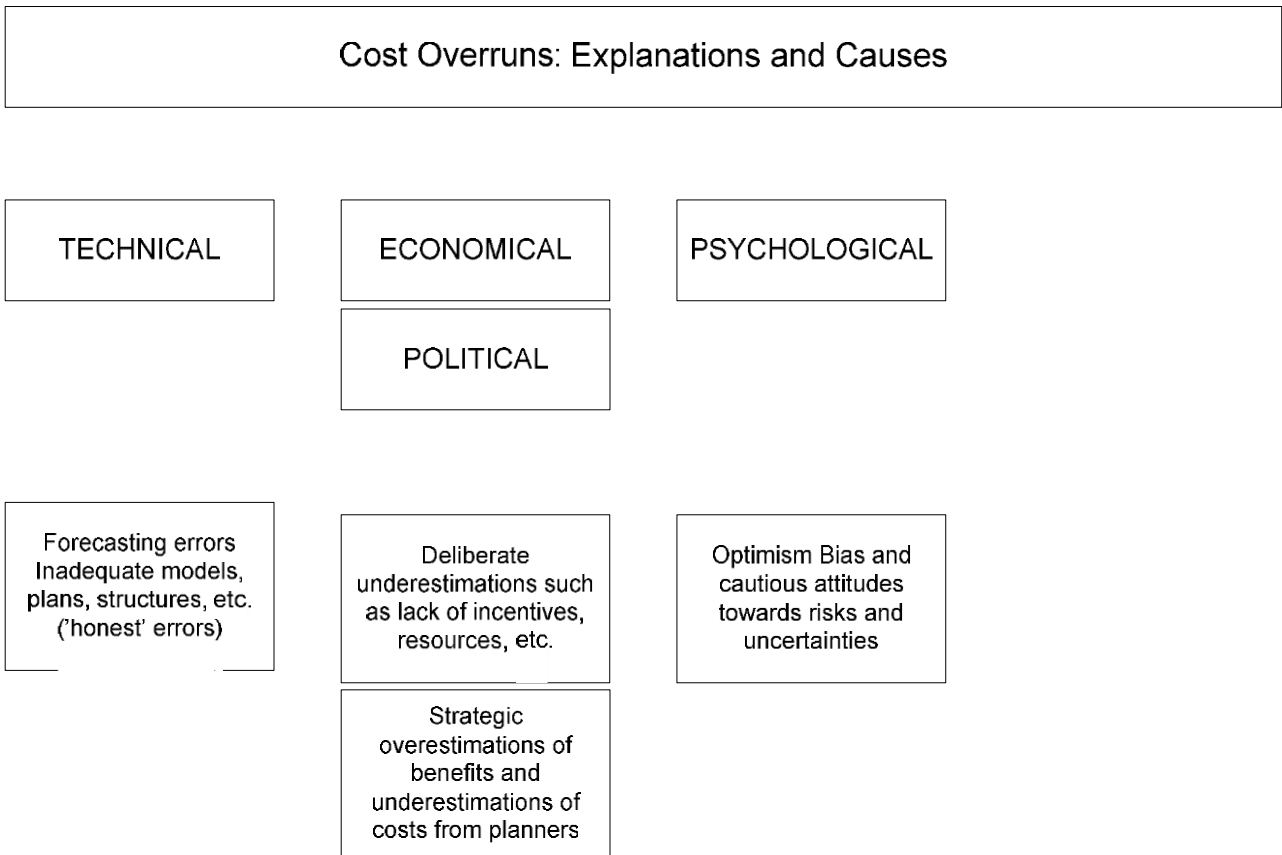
Cost Overruns: Explanations and Causes

TECHNICAL

ECONOMICAL

PSYCHOLOGICAL

POLITICAL

Forecasting errors Inadequate models, plans, structures, etc. ('honest' errors)

Deliberate underestimations such as lack of incentives, resources, etc.

Optimism Bias and cautious attitudes towards risks and uncertainties

Strategic overestimations of benefits and underestimations of costs from planners